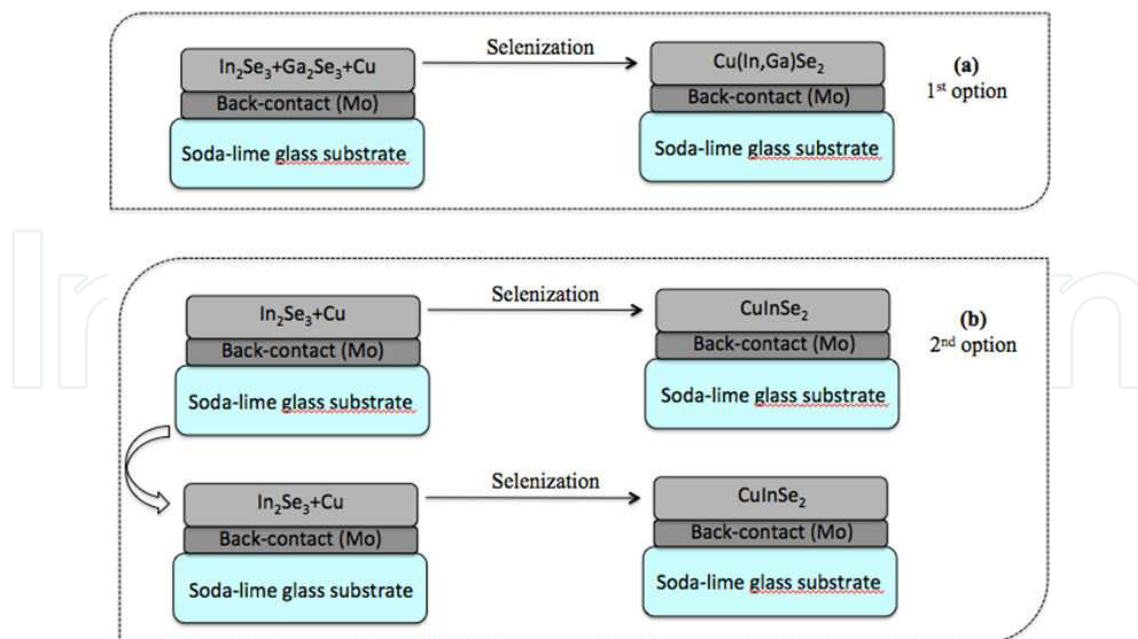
$In_2Se_3$+$Ga_2Se_3$+Cu
Back-contact (Mo)
Soda-lime glass substrate

Selenization

Cu(In,Ga)$Se_2$
Back-contact (Mo)
Soda-lime glass substrate

(a)
$1^{st}$ option

$In_2Se_3$+Cu
Back-contact (Mo)
Soda-lime glass substrate

Selenization

CuIn$Se_2$
Back-contact (Mo)
Soda-lime glass substrate

(b)
$2^{nd}$ option

$In_2Se_3$+Cu
Back-contact (Mo)
Soda-lime glass substrate

Selenization

CuIn$Se_2$
Back-contact (Mo)
Soda-lime glass substrate